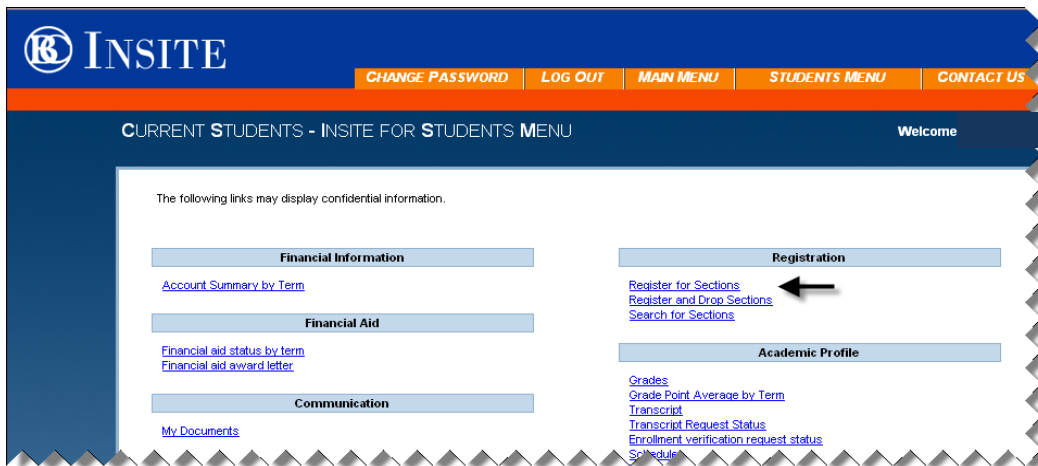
INSITE

CHANGE PASSWORD | LOG OUT | MAIN MENU | STUDENTS MENU | CONTACT US

CURRENT STUDENTS - INSITE FOR STUDENTS MENU

Welcome

The following links may display confidential information.

Financial Information

Account Summary by Term

Financial Aid

Financial aid status by term
Financial aid award letter

Communication

My Documents

Registration

Register for Sections
Register and Drop Sections
Search for Sections

Academic Profile

Grades
Grade Point Average by Term
Transcript
Transcript Request Status
Enrollment verification request status
Schedule